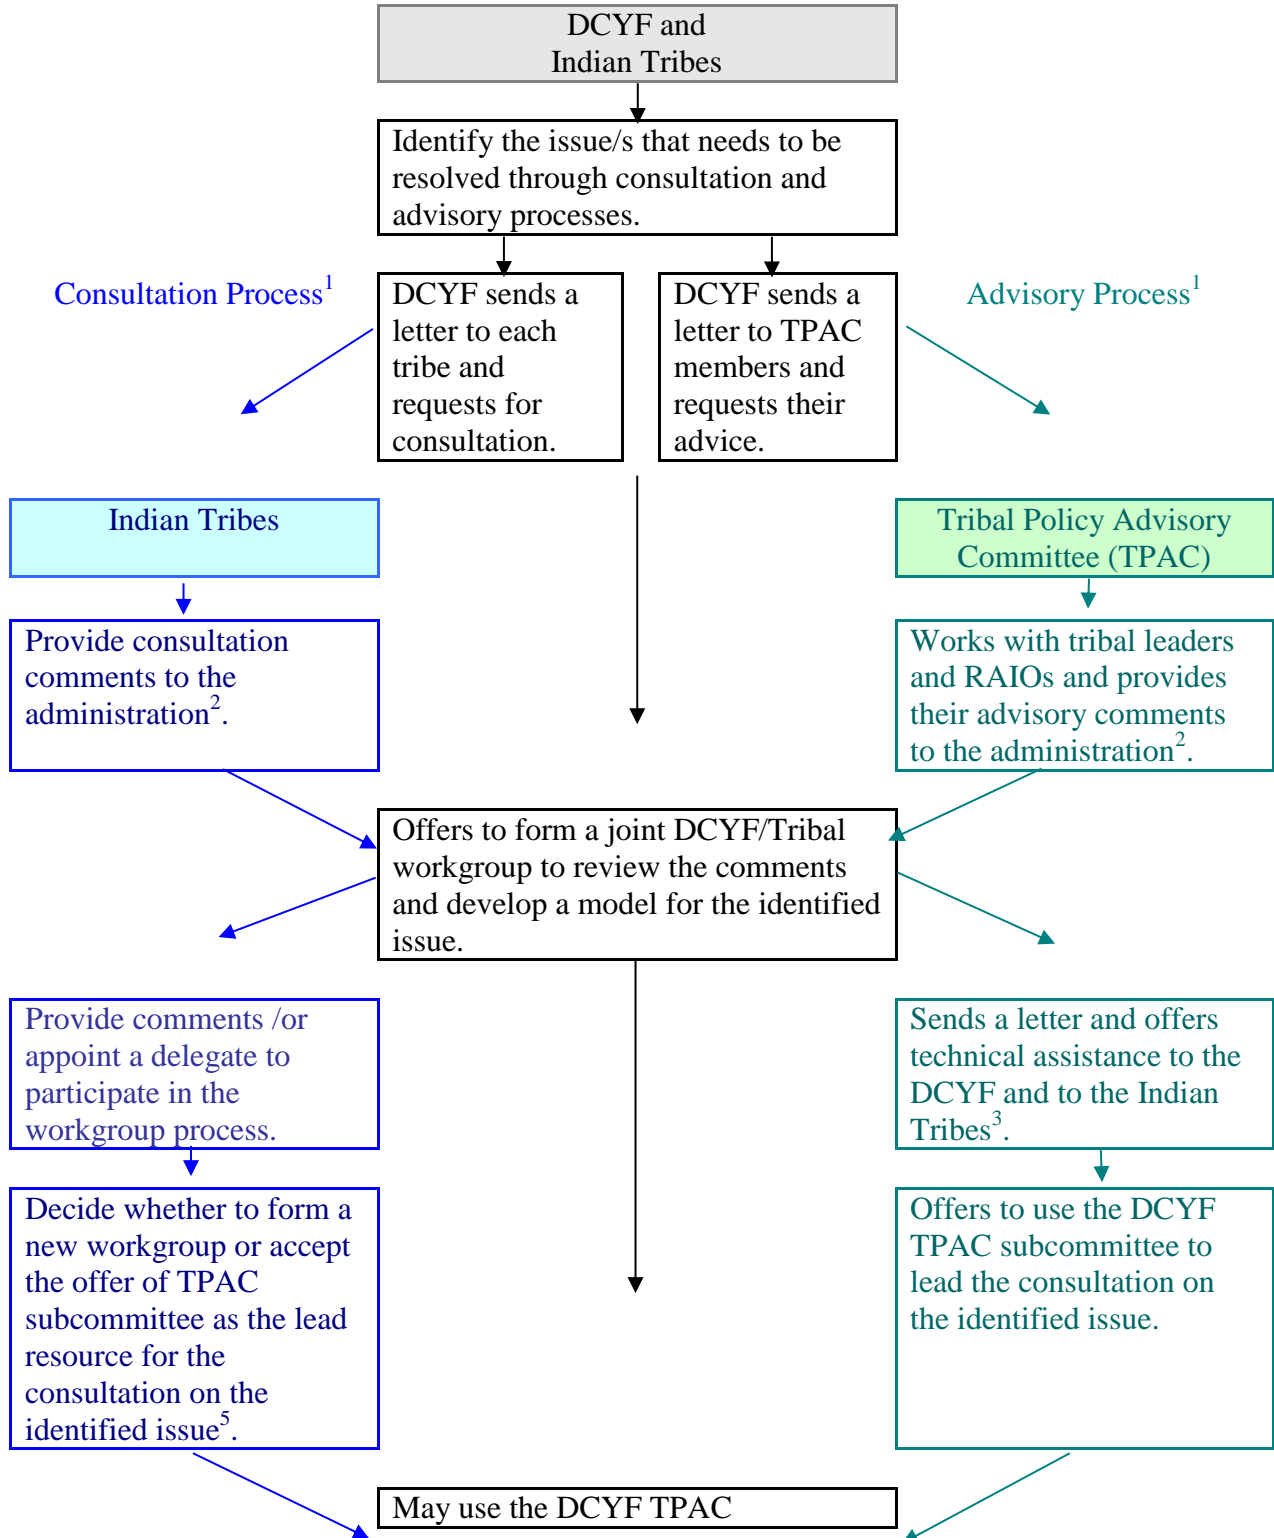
DCYF and Indian Tribes

Identify the issue/s that needs to be resolved through consultation and advisory processes.

Consultation Process$^1$

DCYF sends a letter to each tribe and requests for consultation.

DCYF sends a letter to TPAC members and requests their advice.

Advisory Process$^1$

Indian Tribes

Tribal Policy Advisory Committee (TPAC)

Provide consultation comments to the administration$^2$.

Works with tribal leaders and RAIOs and provides their advisory comments to the administration$^2$.

Offers to form a joint DCYF/Tribal workgroup to review the comments and develop a model for the identified issue.

Provide comments /or appoint a delegate to participate in the workgroup process.

Sends a letter and offers technical assistance to the DCYF and to the Indian Tribes$^3$.

Decide whether to form a new workgroup or accept the offer of TPAC subcommittee as the lead resource for the consultation on the identified issue$^5$.

Offers to use the DCYF TPAC subcommittee to lead the consultation on the identified issue.

May use the DCYF TPAC